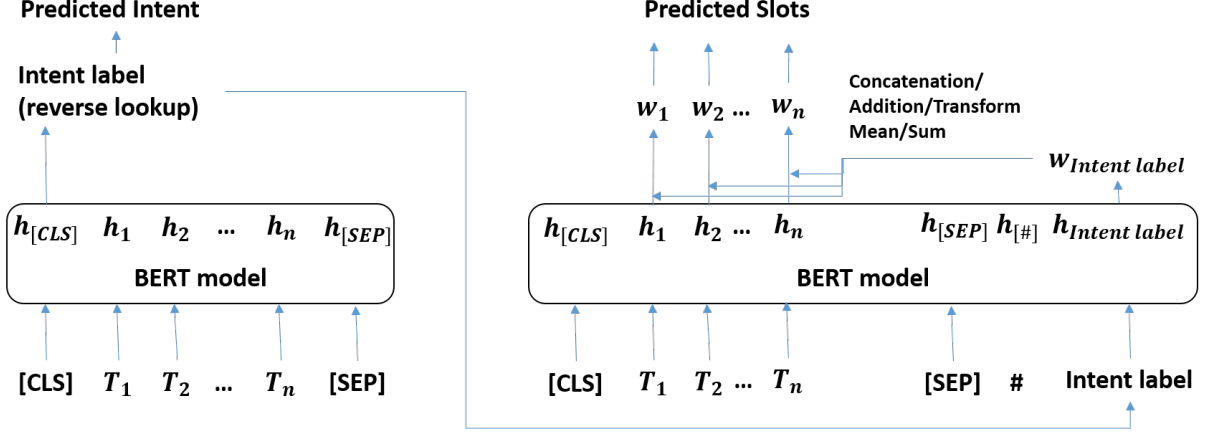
Predicted Intent

Intent label (reverse lookup)

$h_{[CLS]}$ $h_1$ $h_2$ ... $h_n$ $h_{[SEP]}$

BERT model

[CLS] $T_1$ $T_2$ ... $T_n$ [SEP]

Predicted Slots

$w_1$ $w_2$ ... $w_n$

Concatenation/ Addition/Transform Mean/Sum

$w_{Intent\ label}$

$h_{[CLS]}$ $h_1$ $h_2$ ... $h_n$ $h_{[SEP]}$ $h_{[\#]}$ $h_{Intent\ label}$

BERT model

[CLS] $T_1$ $T_2$ ... $T_n$ [SEP] # Intent label